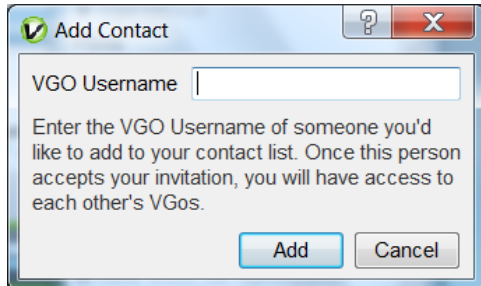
Add Contact

?

X

VGO Username

Enter the VGO Username of someone you'd like to add to your contact list. Once this person accepts your invitation, you will have access to each other's VGos.

Add

Cancel